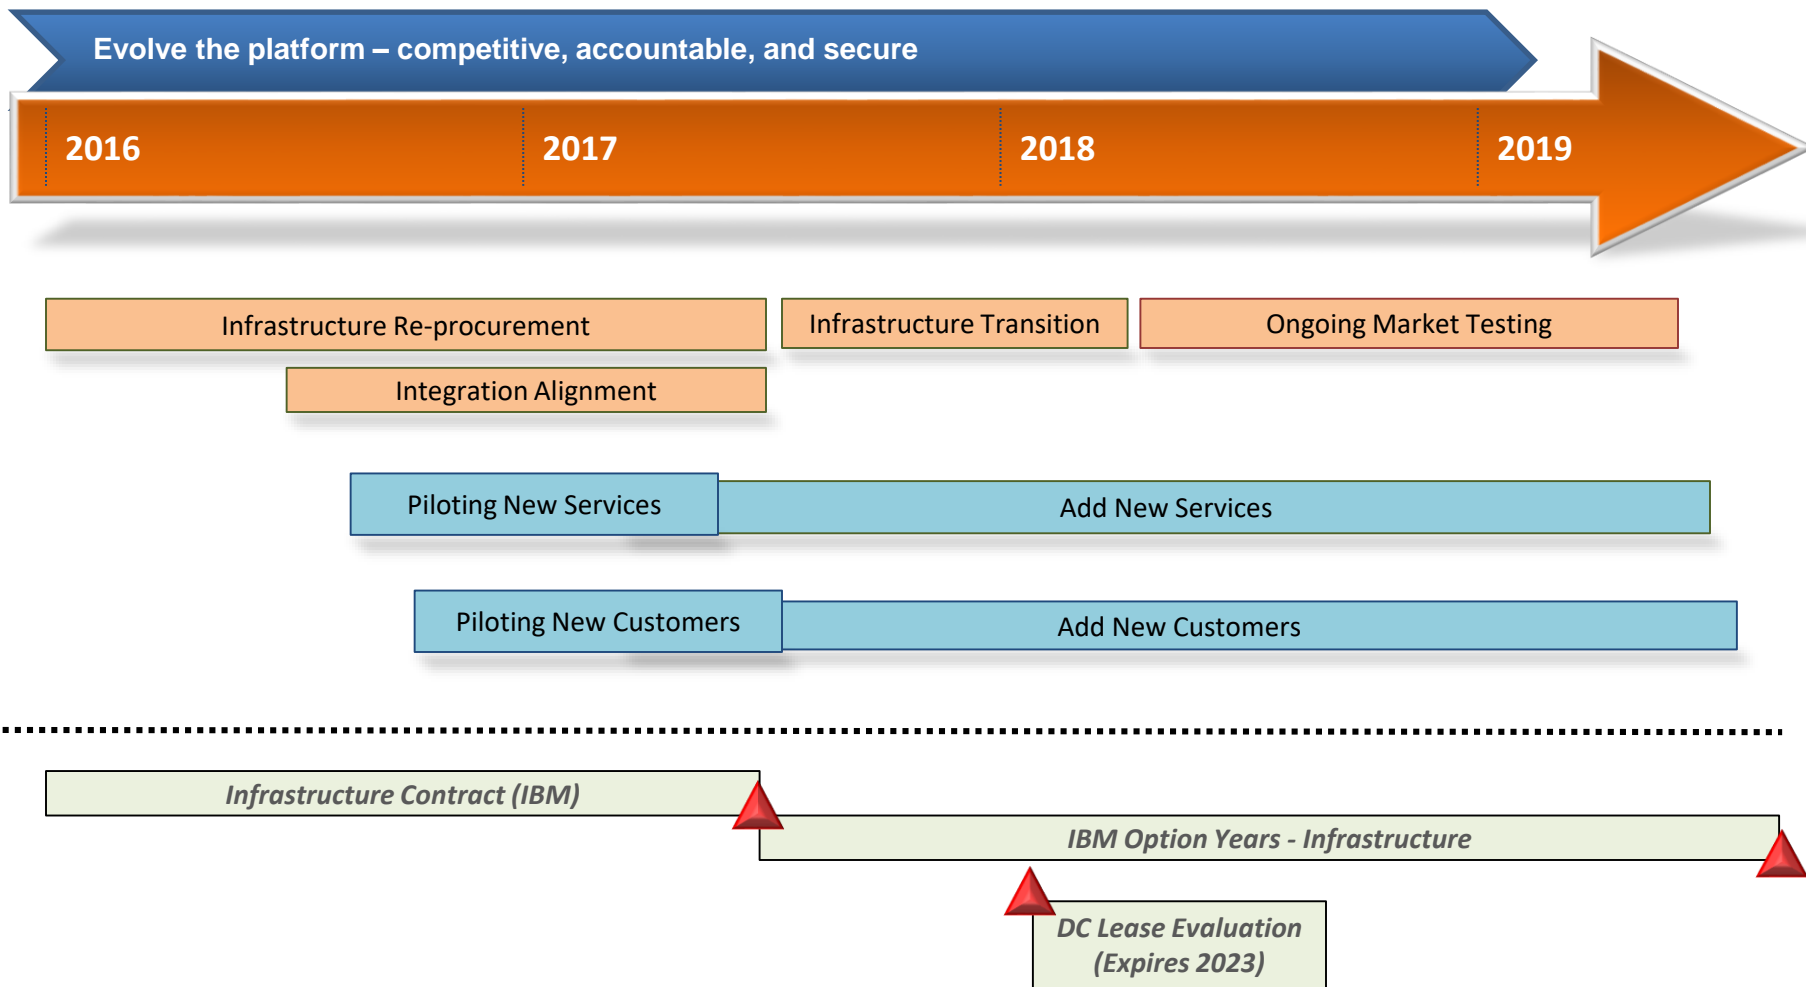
Evolve the platform – competitive, accountable, and secure

2016

2017

2018

2019

Infrastructure Re-procurement

Infrastructure Transition

Ongoing Market Testing

Integration Alignment

Piloting New Services

Add New Services

Piloting New Customers

Add New Customers

*Infrastructure Contract (IBM)*

*IBM Option Years - Infrastructure*

*DC Lease Evaluation (Expires 2023)*